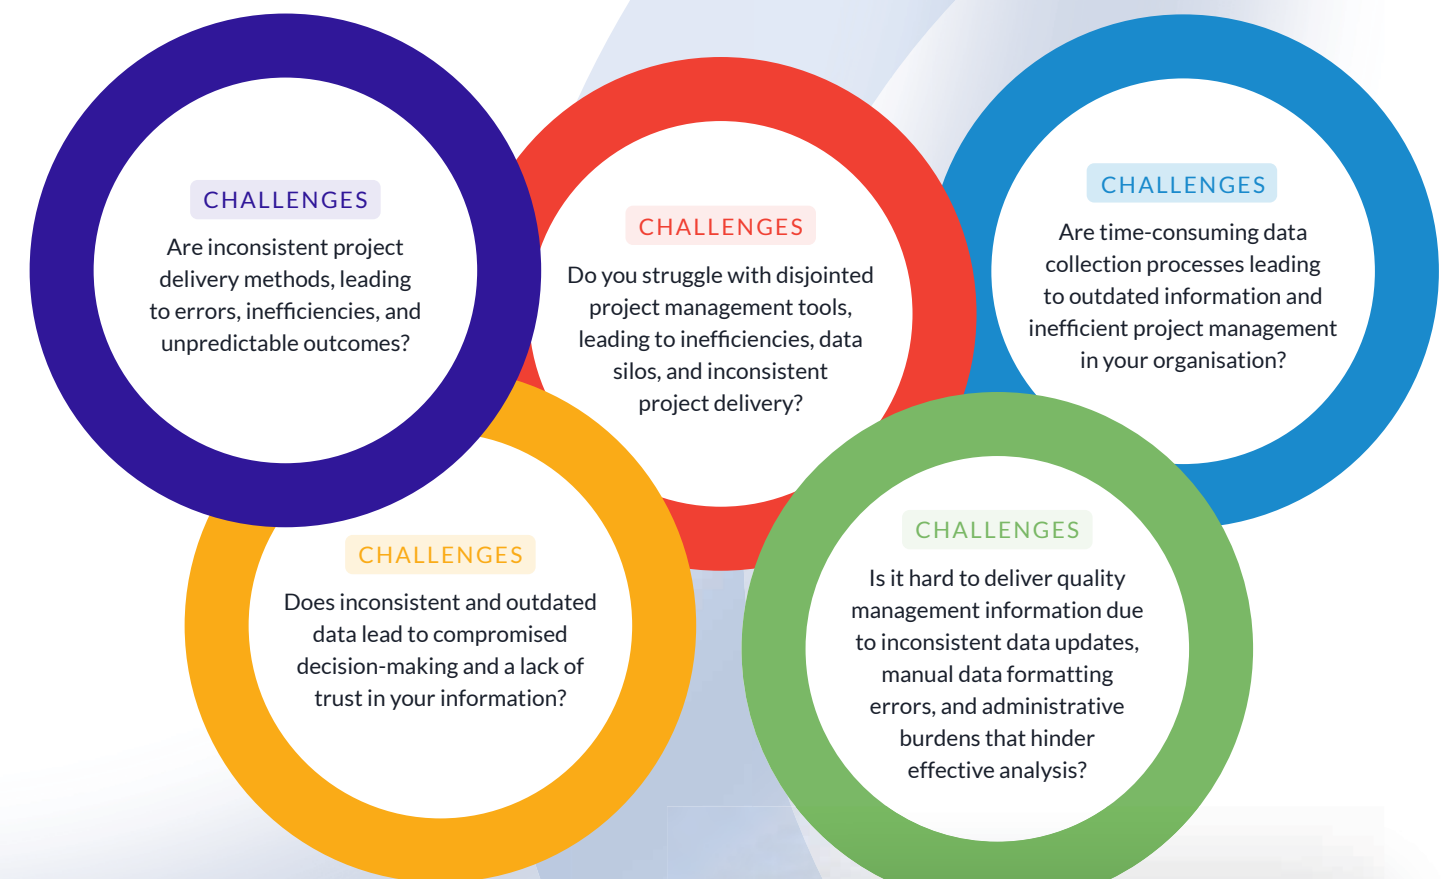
CHALLENGES

Are inconsistent project delivery methods, leading to errors, inefficiencies, and unpredictable outcomes?

CHALLENGES

Do you struggle with disjointed project management tools, leading to inefficiencies, data silos, and inconsistent project delivery?

CHALLENGES

Are time-consuming data collection processes leading to outdated information and inefficient project management in your organisation?

CHALLENGES

Does inconsistent and outdated data lead to compromised decision-making and a lack of trust in your information?

CHALLENGES

Is it hard to deliver quality management information due to inconsistent data updates, manual data formatting errors, and administrative burdens that hinder effective analysis?